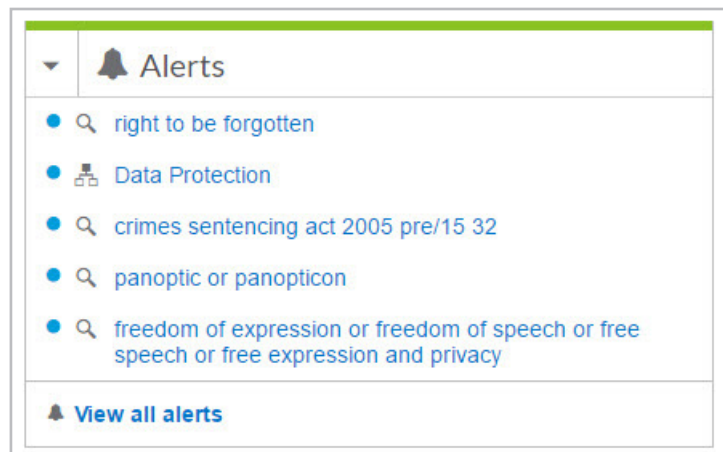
Alerts

right to be forgotten

Data Protection

crimes sentencing act 2005 pre/15 32

panoptic or panopticon

freedom of expression or freedom of speech or free speech or free expression and privacy

View all alerts